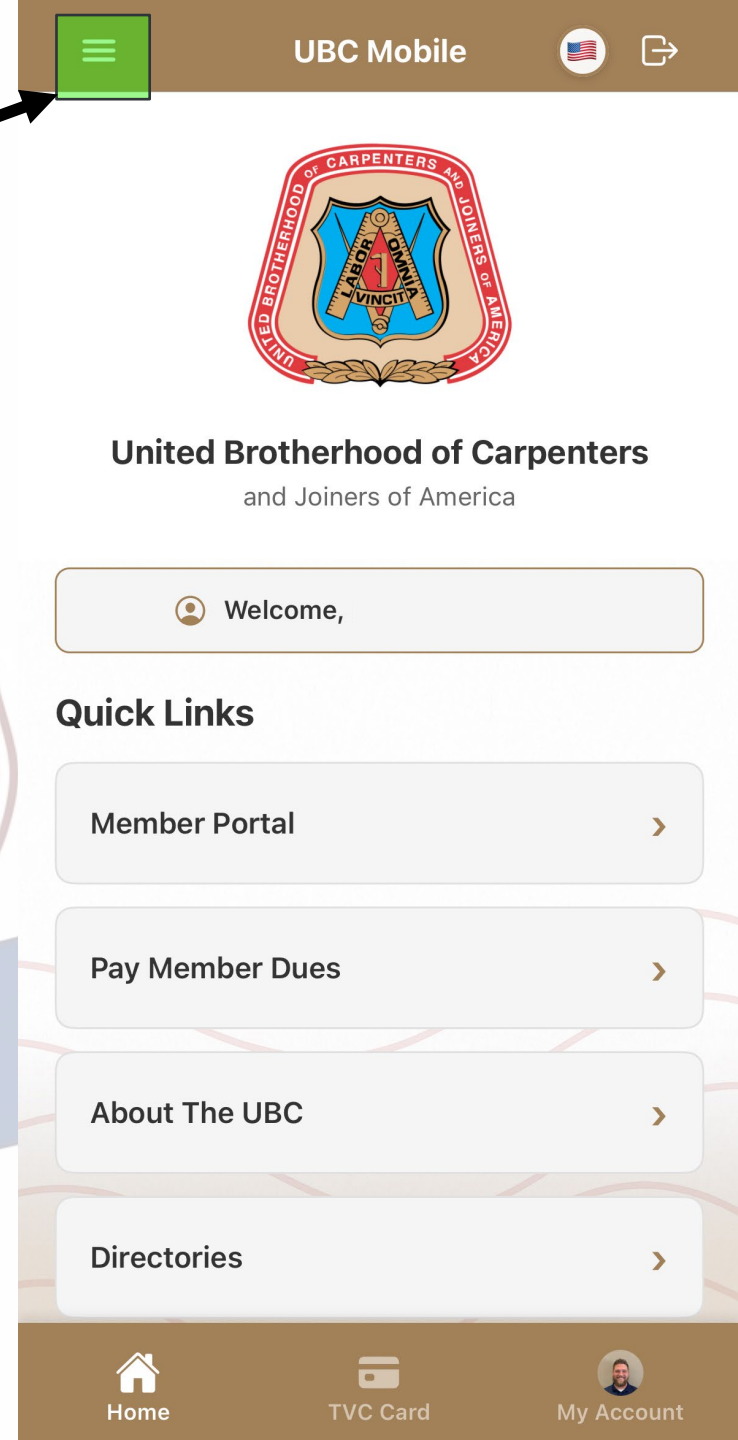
UBC Mobile

UNITED BROTHERHOOD OF CARPENTERS AND JOINERS OF AMERICA
LABOR OMNIA VINCIT

United Brotherhood of Carpenters
and Joiners of America

Welcome,

Quick Links

Member Portal ›

Pay Member Dues ›

About The UBC ›

Directories ›

Home
TVC Card
My Account